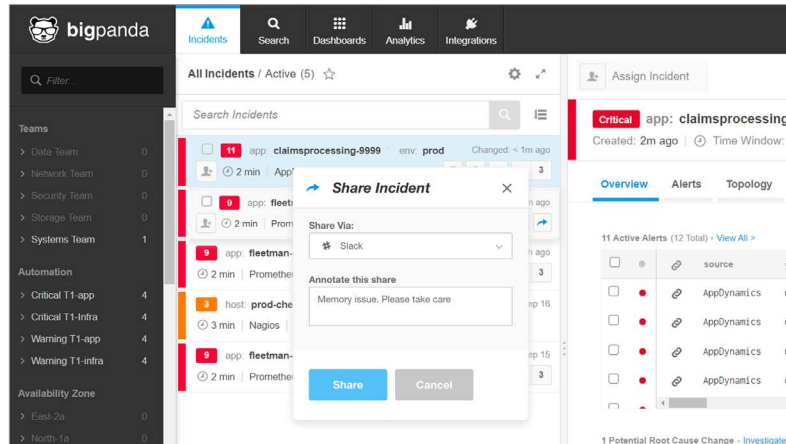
bigpanda

Incidents
Search
Dashboards
Analytics
Integrations

Filter...

Teams
> Data Team 0
> Network Team 0
> Security Team 0
> Storage Team 0
> Systems Team 1

Automation
> Critical T1-app 4
> Critical T1-Infra 4
> Warning T1-app 4
> Warning T1-infra 4

Availability Zone
> East-2a 0
> North-1a 0

All Incidents / Active (5) ☆

Search Incidents

11 app: claimsprocessing-9999 env: prod Changed: < 1m ago
2 min App 3

9 app: fleet
2 min Prom

9 app: fleetman- h ago
2 min Promethe 3

3 host: prod-che ep 16
3 min Nagios

9 app: fleetman- ep 15
2 min Promethe 3

Share Incident

Share Via:
Slack

Annotate this share
Memory issue. Please take care

Share
Cancel

Assign Incident

Critical app: claimsprocessing
Created: 2m ago | Time Window:

Overview Alerts Topology

11 Active Alerts (12 Total) • View All >

| | | | source |
|---|---|---|---|
| | | | AppDynamics |
| | | | AppDynamics |
| | | | AppDynamics |
| | | | AppDynamics |

1 Potential Root Cause Change - Investigate